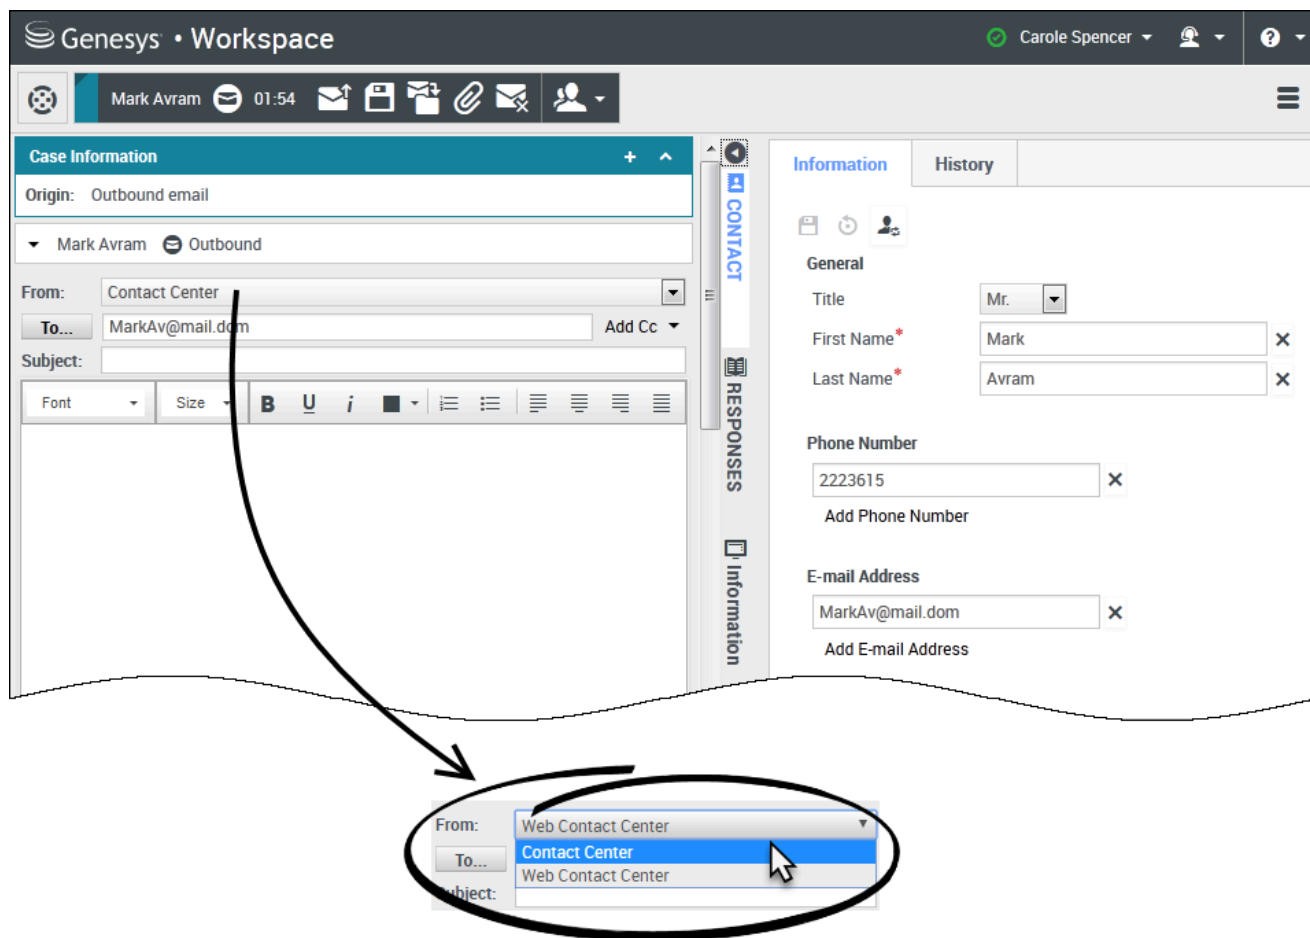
Genesys • Workspace
Carole Spencer

Mark Avram 01:54

Case Information
Origin: Outbound email

Mark Avram Outbound

From: Contact Center
To... MarkAv@mail.dom Add Cc
Subject:

Font Size B U i

CONTACT
RESPONSES
Information

Information History

General
Title Mr.
First Name* Mark
Last Name* Avram

Phone Number
2223615
Add Phone Number

E-mail Address
MarkAv@mail.dom
Add E-mail Address

From: Web Contact Center
To...
Subject:
Contact Center
Web Contact Center